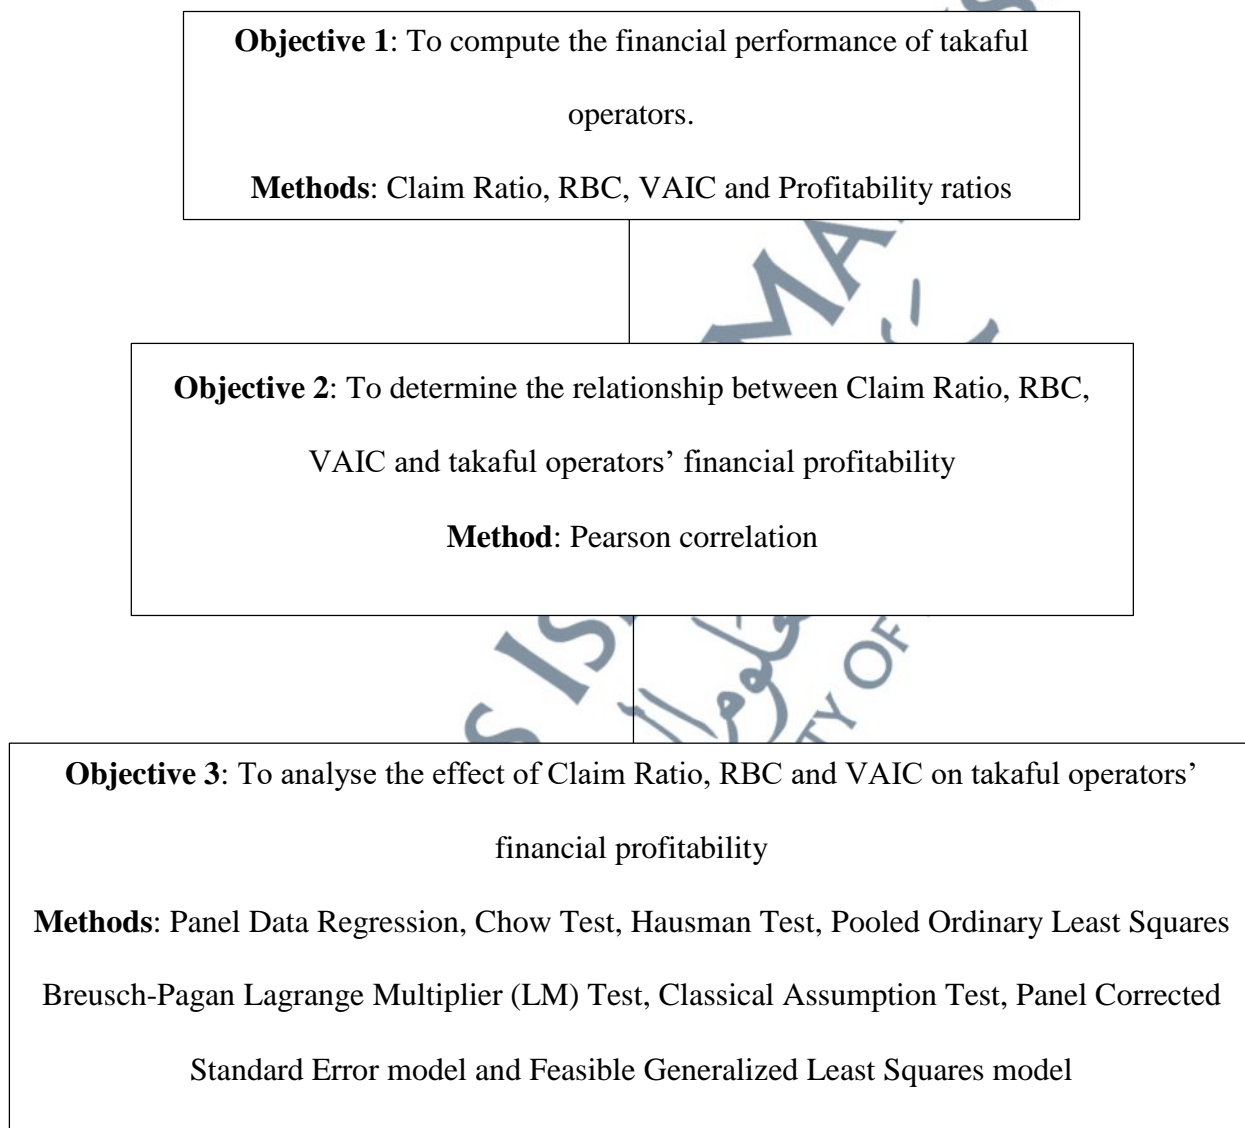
**Objective 1**: To compute the financial performance of takaful operators.

**Methods**: Claim Ratio, RBC, VAIC and Profitability ratios

**Objective 2**: To determine the relationship between Claim Ratio, RBC, VAIC and takaful operators' financial profitability

**Method**: Pearson correlation

**Objective 3**: To analyse the effect of Claim Ratio, RBC and VAIC on takaful operators' financial profitability

**Methods**: Panel Data Regression, Chow Test, Hausman Test, Pooled Ordinary Least Squares Breusch-Pagan Lagrange Multiplier (LM) Test, Classical Assumption Test, Panel Corrected Standard Error model and Feasible Generalized Least Squares model